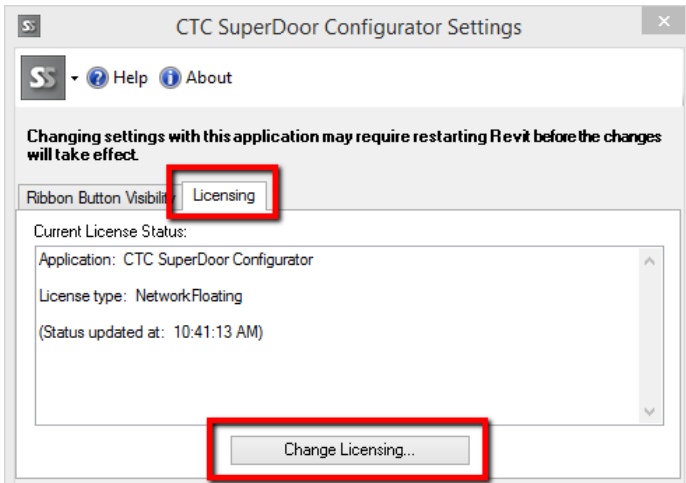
CTC SuperDoor Configurator Settings

Help About

Changing settings with this application may require restarting Revit before the changes will take effect.

Ribbon Button Visibility Licensing

Current License Status:

Application: CTC SuperDoor Configurator

License type: NetworkFloating

(Status updated at: 10:41:13 AM)

Change Licensing...